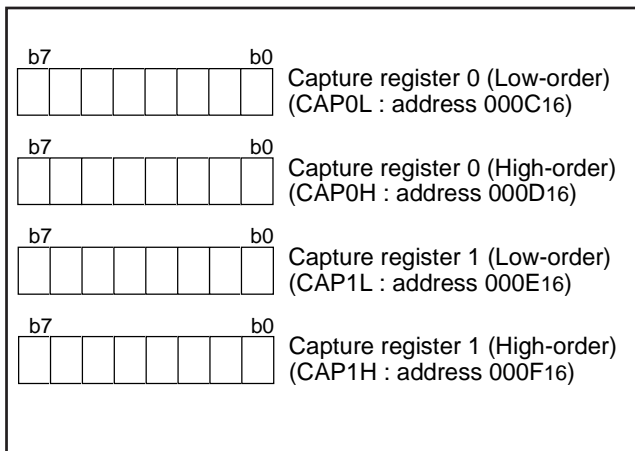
b7 b0
Capture register 0 (Low-order)
(CAP0L : address $000C_{16}$)

b7 b0
Capture register 0 (High-order)
(CAP0H : address $000D_{16}$)

b7 b0
Capture register 1 (Low-order)
(CAP1L : address $000E_{16}$)

b7 b0
Capture register 1 (High-order)
(CAP1H : address $000F_{16}$)